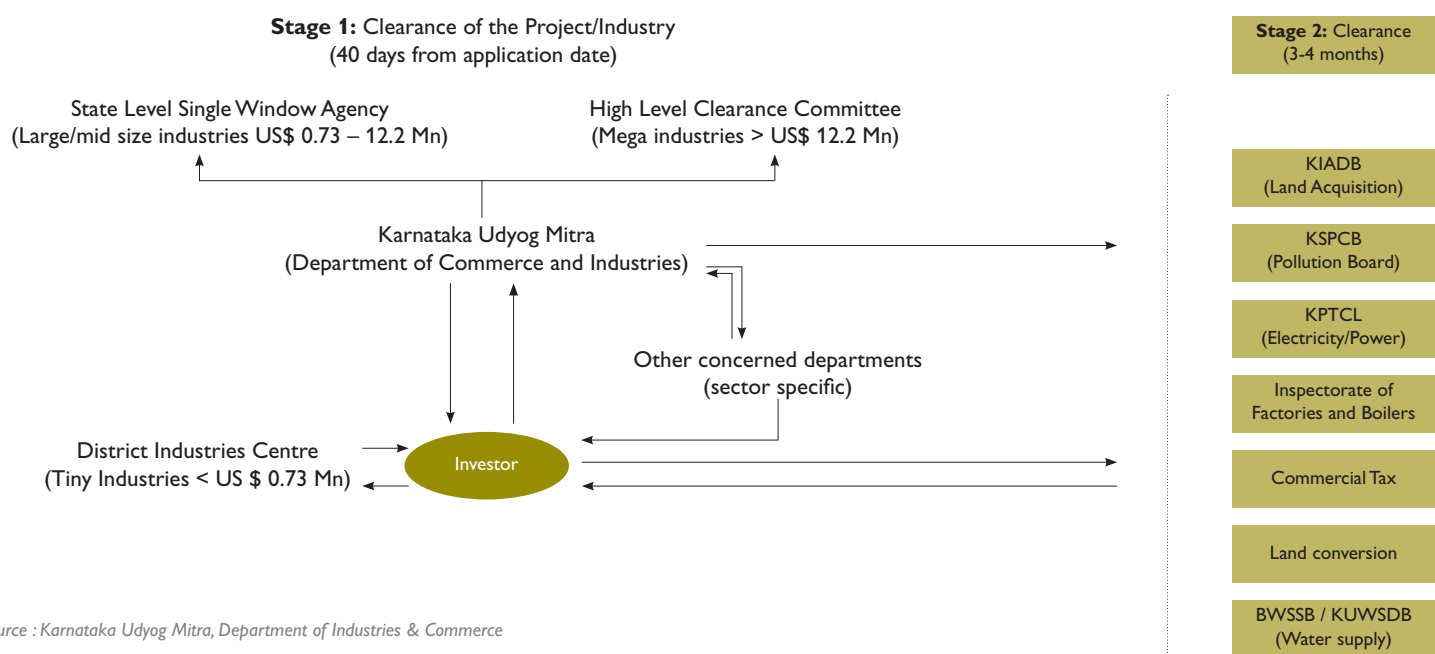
**Stage 1:** Clearance of the Project/Industry
(40 days from application date)

State Level Single Window Agency
(Large/mid size industries US$ 0.73 – 12.2 Mn)

High Level Clearance Committee
(Mega industries > US$ 12.2 Mn)

Karnataka Udyog Mitra
(Department of Commerce and Industries)

Other concerned departments
(sector specific)

District Industries Centre
(Tiny Industries < US $ 0.73 Mn)

Investor

urce : Karnataka Udyog Mitra, Department of Industries & Commerce

**Stage 2:** Clearance
(3-4 months)

KIADB
(Land Acquisition)

KSPCB
(Pollution Board)

KPTCL
(Electricity/Power)

Inspectorate of
Factories and Boilers

Commercial Tax

Land conversion

BWSSB / KUWSDB
(Water supply)